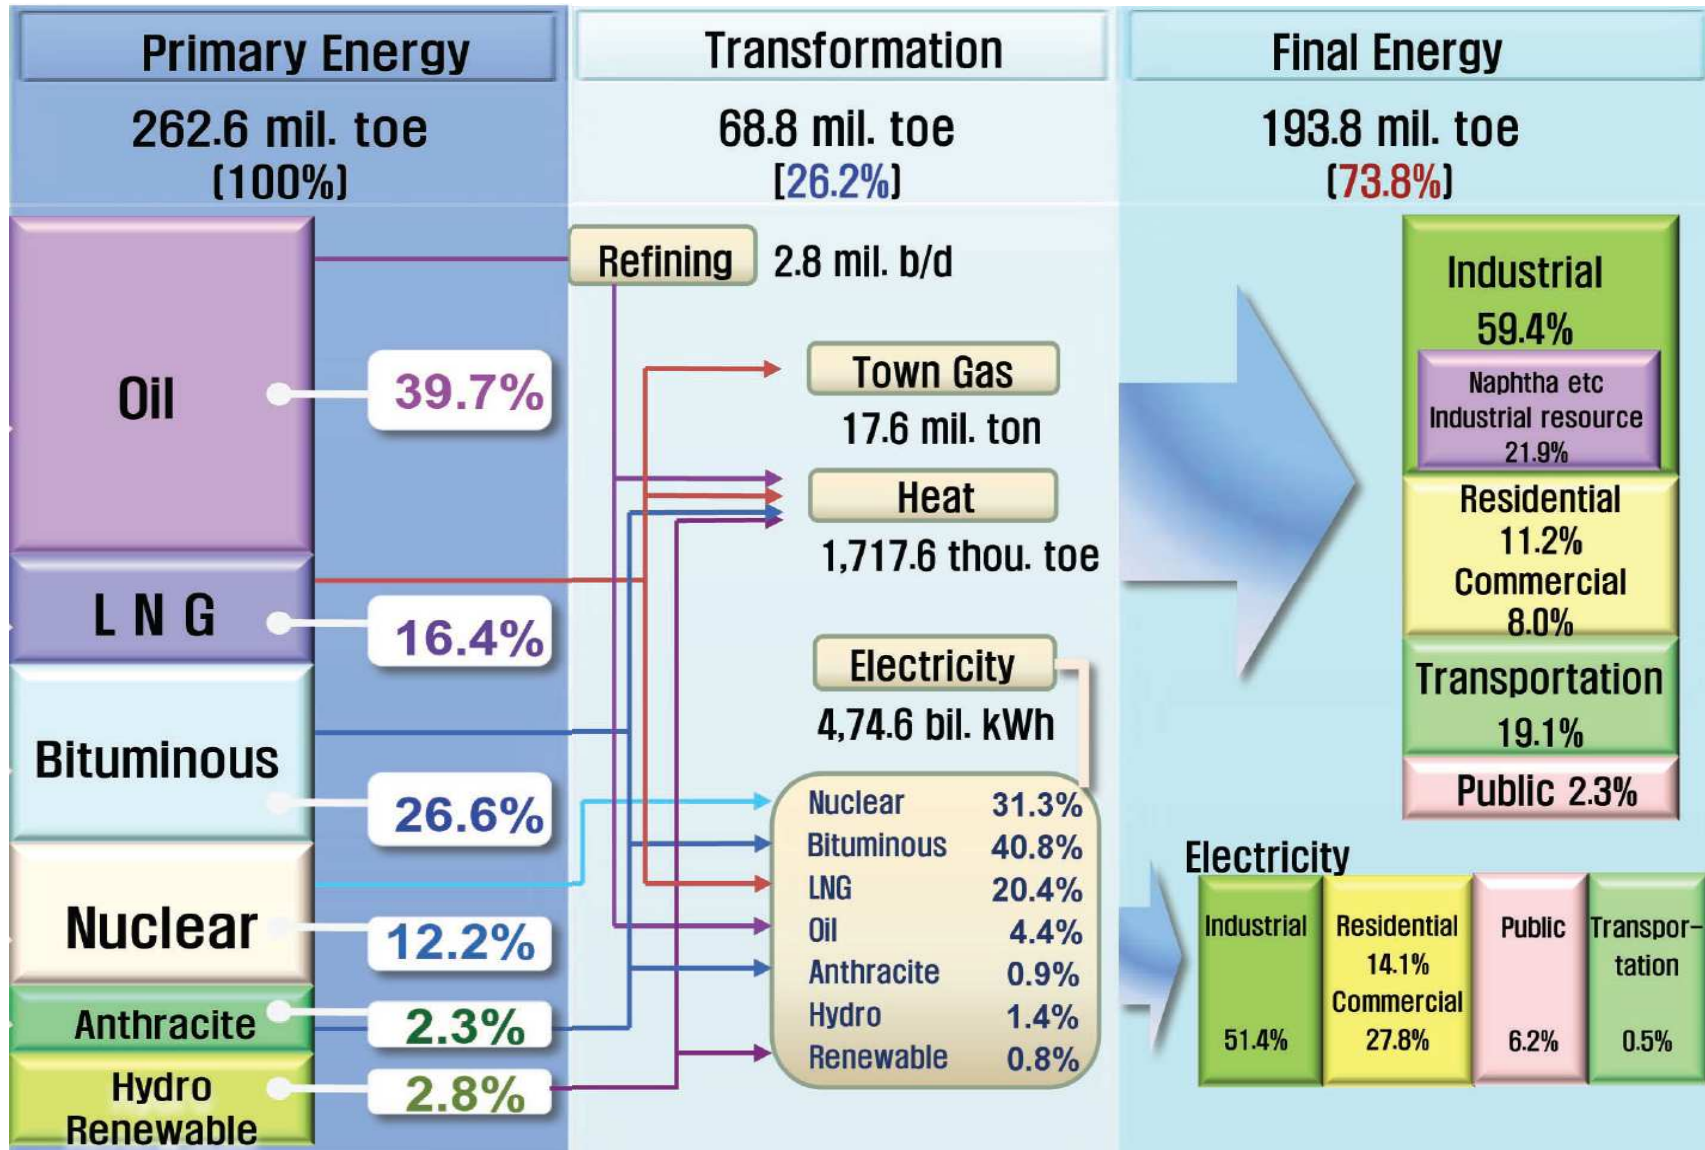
Primary Energy
262.6 mil. toe
(100%)

Transformation
68.8 mil. toe
[26.2%]

Final Energy
193.8 mil. toe
(73.8%)

Oil 39.7%

L N G 16.4%

Bituminous 26.6%

Nuclear 12.2%

Anthracite 2.3%

Hydro Renewable 2.8%

Refining 2.8 mil. b/d

Town Gas
17.6 mil. ton

Heat
1,717.6 thou. toe

Electricity
4,74.6 bil. kWh

| | |
|---|---|
| Nuclear | 31.3% |
| Bituminous | 40.8% |
| LNG | 20.4% |
| Oil | 4.4% |
| Anthracite | 0.9% |
| Hydro | 1.4% |
| Renewable | 0.8% |

Industrial
59.4%
Naphtha etc
Industrial resource
21.9%
Residential
11.2%
Commercial
8.0%
Transportation
19.1%
Public 2.3%

Electricity

| Industrial 51.4% | Residential 14.1% Commercial 27.8% | Public 6.2% | Transportation 0.5% |
|---|---|---|---|